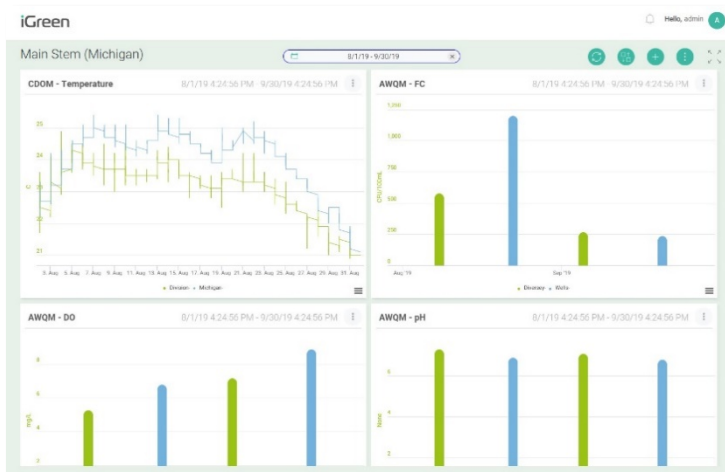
iGreen

Hello, admin A

Main Stem (Michigan)

8/1/19 - 9/30/19

CDOM - Temperature

8/1/19 4:24:56 PM - 9/30/19 4:24:56 PM

25

24

23

22

21

°C

5. Aug 7. Aug 9. Aug 11. Aug 13. Aug 15. Aug 17. Aug 19. Aug 21. Aug 23. Aug 25. Aug 27. Aug 29. Aug 31. Aug

Division Michigan

AWQM - FC

8/1/19 4:24:56 PM - 9/30/19 4:24:56 PM

1,000

750

500

250

0

CFU/100mL

Aug '19

Sep '19

Division Wells

AWQM - DO

8/1/19 4:24:56 PM - 9/30/19 4:24:56 PM

8

6

4

2

mg/L

AWQM - pH

8/1/19 4:24:56 PM - 9/30/19 4:24:56 PM

6

4

2

None